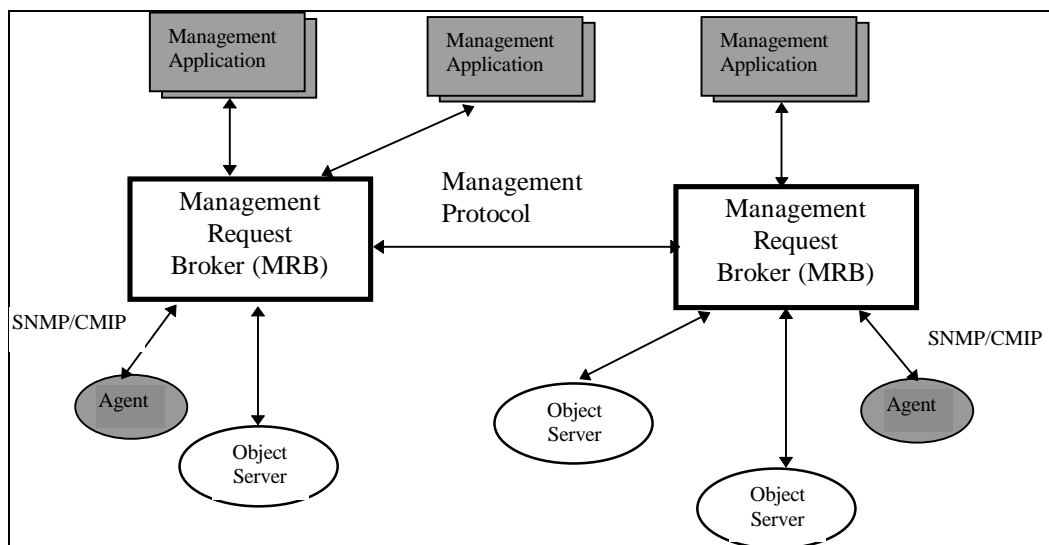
Management Application

Management Application

Management Application

Management Request Broker (MRB)

Management Protocol

Management Request Broker (MRB)

SNMP/CMIP

SNMP/CMIP

Agent

Object Server

Object Server

Agent

Object Server